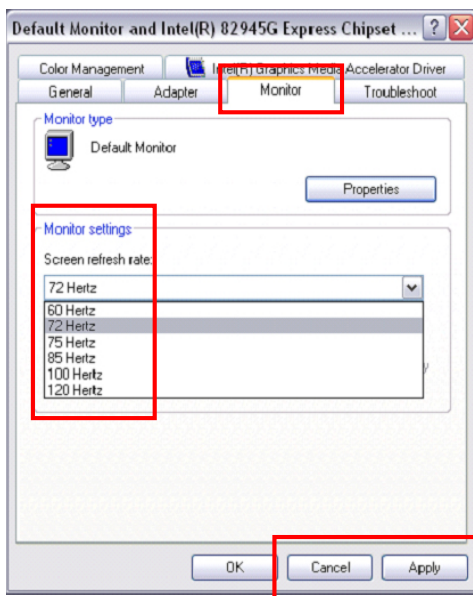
Default Monitor and Intel(R) 82945G Express Chipset ... ? X

Color Management
Intel(R) Graphics Media Accelerator Driver
General
Adapter
Monitor
Troubleshoot

Monitor type
Default Monitor
Properties

Monitor settings
Screen refresh rate:
72 Hertz
60 Hertz
72 Hertz
75 Hertz
85 Hertz
100 Hertz
120 Hertz

OK
Cancel
Apply